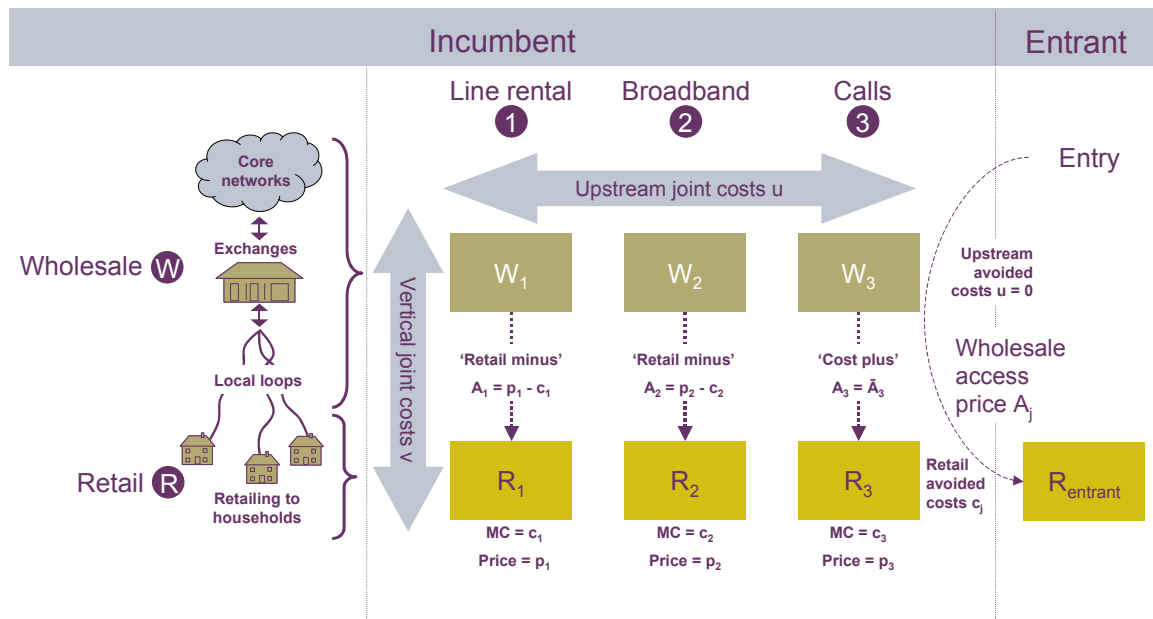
Incumbent

Entrant

Line rental 1

Broadband 2

Calls 3

Entry

Core networks

Upstream joint costs u

Exchanges

Wholesale W

$W_1$

$W_2$

$W_3$

Upstream avoided costs u = 0

Vertical joint costs v

Local loops

'Retail minus'

$A_1 = p_1 - c_1$

'Retail minus'

$A_2 = p_2 - c_2$

'Cost plus'

$A_3 = \bar{A}_3$

Wholesale access price $A_j$

Retail R

$R_1$

$R_2$

$R_3$

Retail avoided costs $c_j$

$R_{entrant}$

Retailing to households

$MC = c_1$

Price = $p_1$

$MC = c_2$

Price = $p_2$

$MC = c_3$

Price = $p_3$